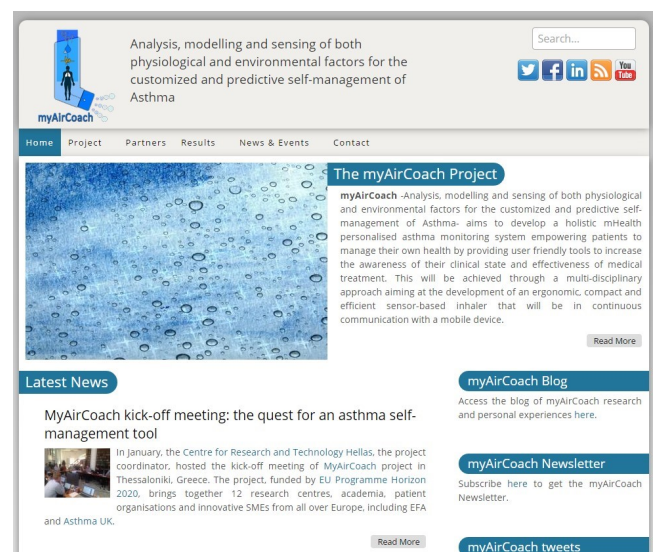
myAirCoach

Analysis, modelling and sensing of both physiological and environmental factors for the customized and predictive self-management of Asthma

Search...

You Tube

Home Project Partners Results News & Events Contact

The myAirCoach Project

**myAirCoach** -Analysis, modelling and sensing of both physiological and environmental factors for the customized and predictive self-management of Asthma- aims to develop a holistic mHealth personalised asthma monitoring system empowering patients to manage their own health by providing user friendly tools to increase the awareness of their clinical state and effectiveness of medical treatment. This will be achieved through a multi-disciplinary approach aiming at the development of an ergonomic, compact and efficient sensor-based inhaler that will be in continuous communication with a mobile device.

Read More

Latest News

MyAirCoach kick-off meeting: the quest for an asthma self-management tool

In January, the Centre for Research and Technology Hellas, the project coordinator, hosted the kick-off meeting of MyAirCoach project in Thessaloniki, Greece. The project, funded by EU Programme Horizon 2020, brings together 12 research centres, academia, patient organisations and innovative SMEs from all over Europe, including EFA and Asthma UK.

Read More

myAirCoach Blog

Access the blog of myAirCoach research and personal experiences here.

myAirCoach Newsletter

Subscribe here to get the myAirCoach Newsletter.

myAirCoach tweets